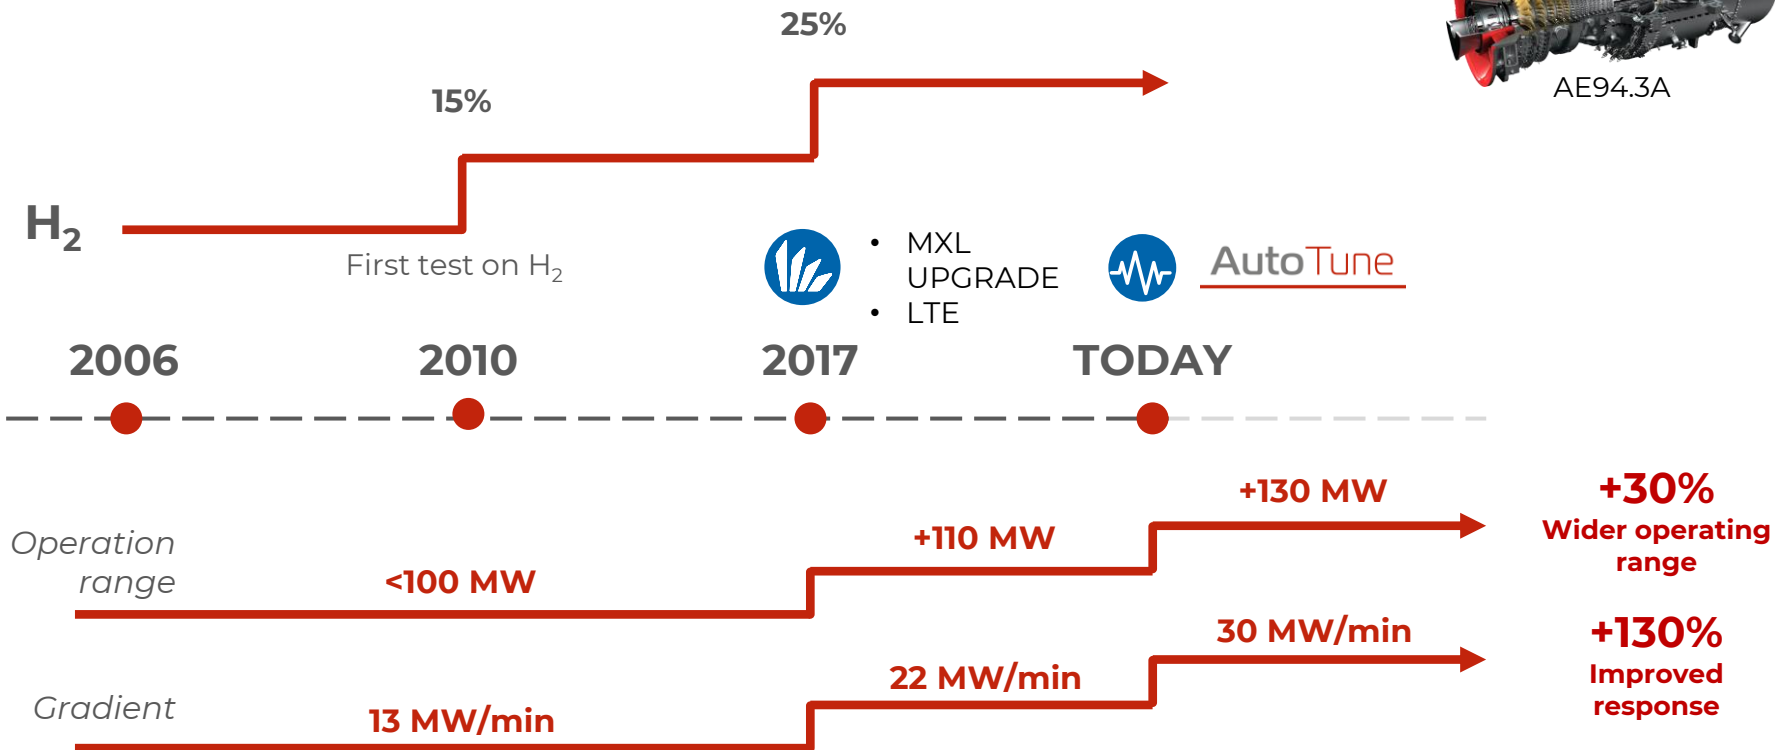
25%

AE94.3A

15%

$H_2$

First test on $H_2$

• MXL UPGRADE
• LTE

AutoTune

2006

2010

2017

TODAY

+130 MW

+30%
Wider operating range

Operation range

+110 MW

<100 MW

30 MW/min

+130%
Improved response

22 MW/min

Gradient

13 MW/min